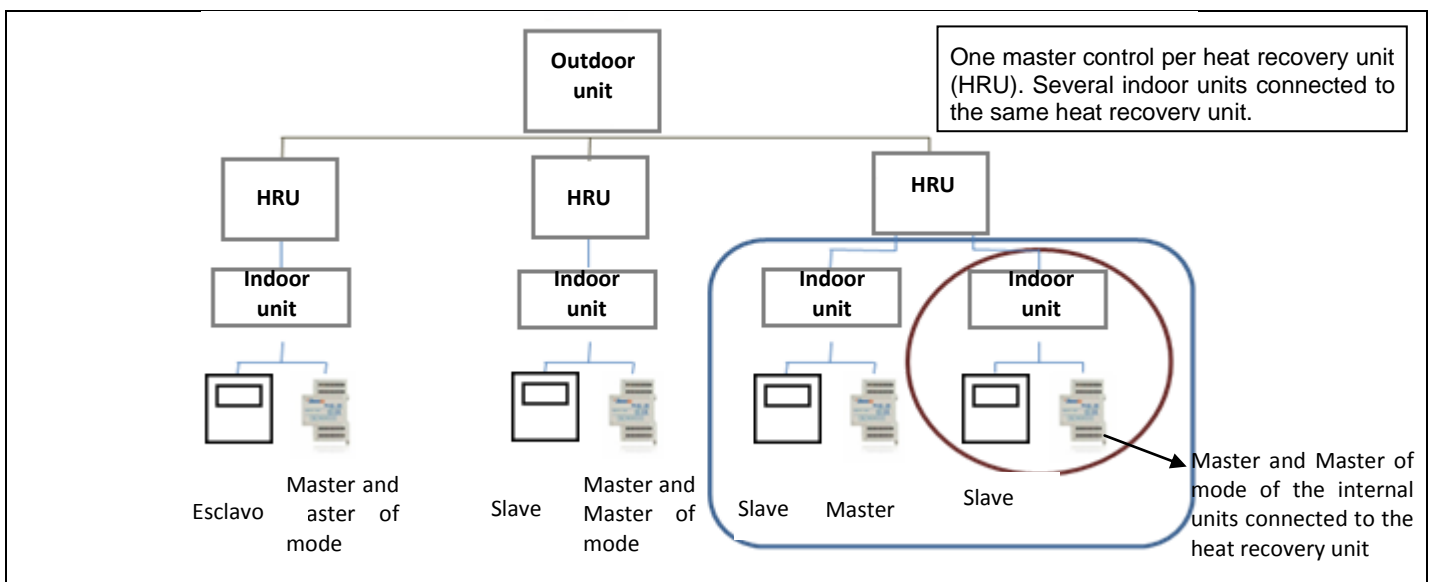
Outdoor unit

One master control per heat recovery unit (HRU). Several indoor units connected to the same heat recovery unit.

HRU

HRU

HRU

Indoor unit

Indoor unit

Indoor unit

Indoor unit

Esclavo

Master and aster of mode

Slave

Master and Master of mode

Slave

Master

Slave

Master and Master of mode of the internal units connected to the heat recovery unit